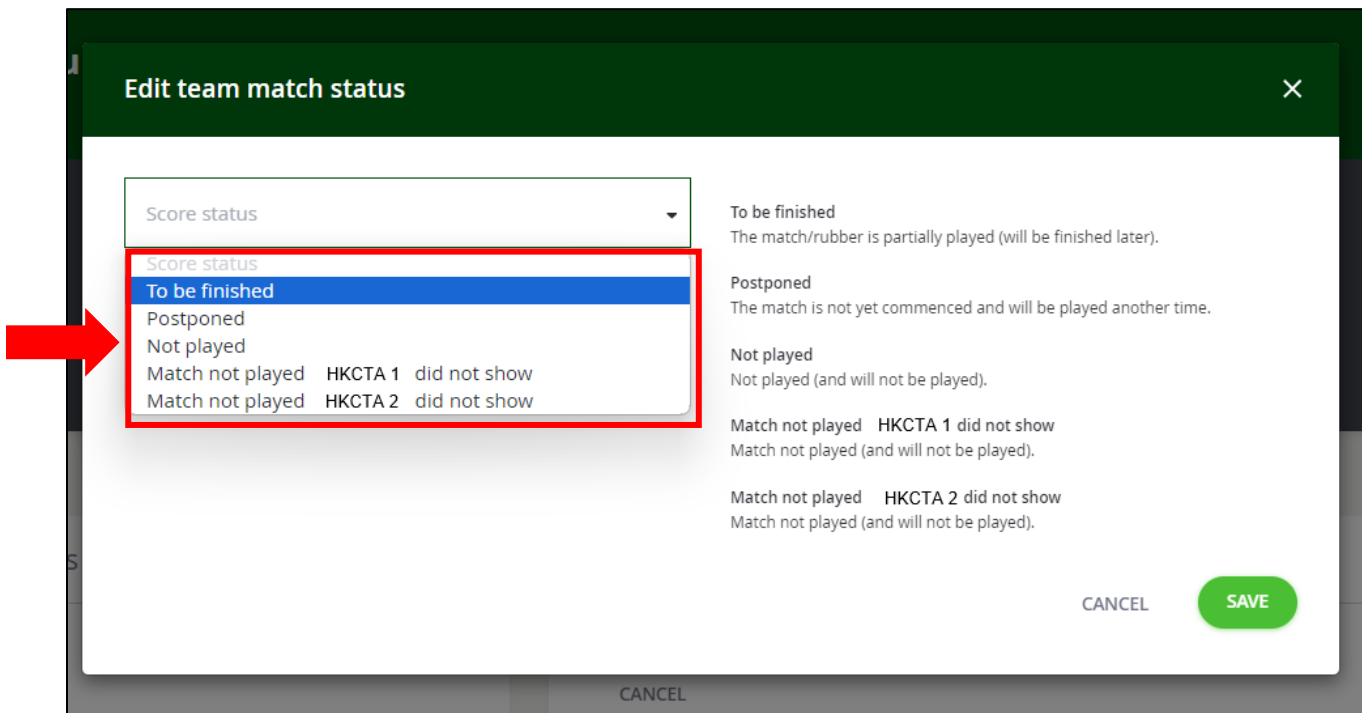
Edit team match status

Score status

Score status
To be finished
Postponed
Not played
Match not played HKCTA 1 did not show
Match not played HKCTA 2 did not show

To be finished
The match/rubber is partially played (will be finished later).

Postponed
The match is not yet commenced and will be played another time.

Not played
Not played (and will not be played).

Match not played HKCTA 1 did not show
Match not played (and will not be played).

Match not played HKCTA 2 did not show
Match not played (and will not be played).

CANCEL
SAVE

CANCEL